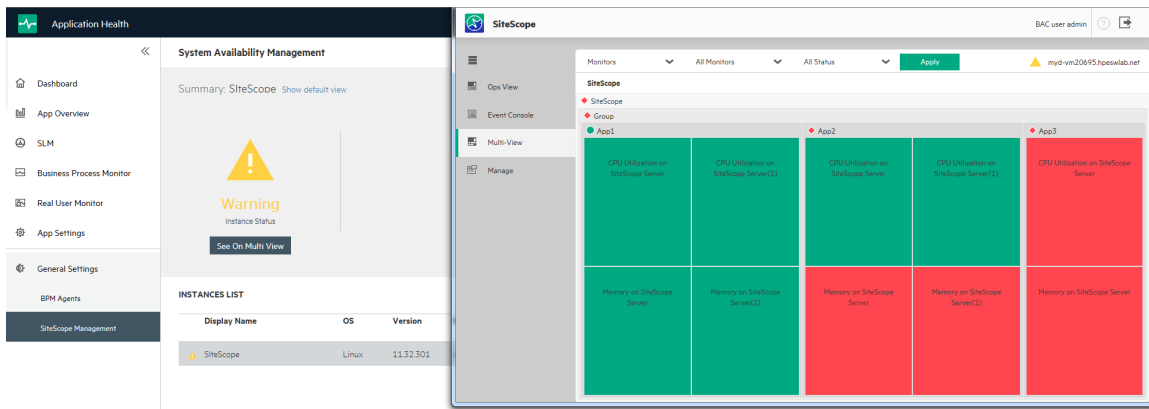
Application Health

«

Dashboard

App Overview

SLM

Business Process Monitor

Real User Monitor

App Settings

General Settings

BPM Agents

SiteScope Management

System Availability Management

Summary: SiteScope Show default view

Warning
Instance Status

See On Multi View

INSTANCES LIST

| Display Name | OS | Version |
|---|---|---|
| SiteScope | Linux | 11.32.301 |

SiteScope

BAC user admin

Ops View

Event Console

Multi-View

Manage

Monitors All Monitors All Status Apply

myd-vm20695.hpeswlab.net

SiteScope

SiteScope

Group

App1

CPU Utilization on SiteScope Server

CPU Utilization on SiteScope Server(1)

Memory on SiteScope Server

Memory on SiteScope Server(1)

App2

CPU Utilization on SiteScope Server

CPU Utilization on SiteScope Server(1)

Memory on SiteScope Server

Memory on SiteScope Server(1)

App3

CPU Utilization on SiteScope Server

Memory on SiteScope Server